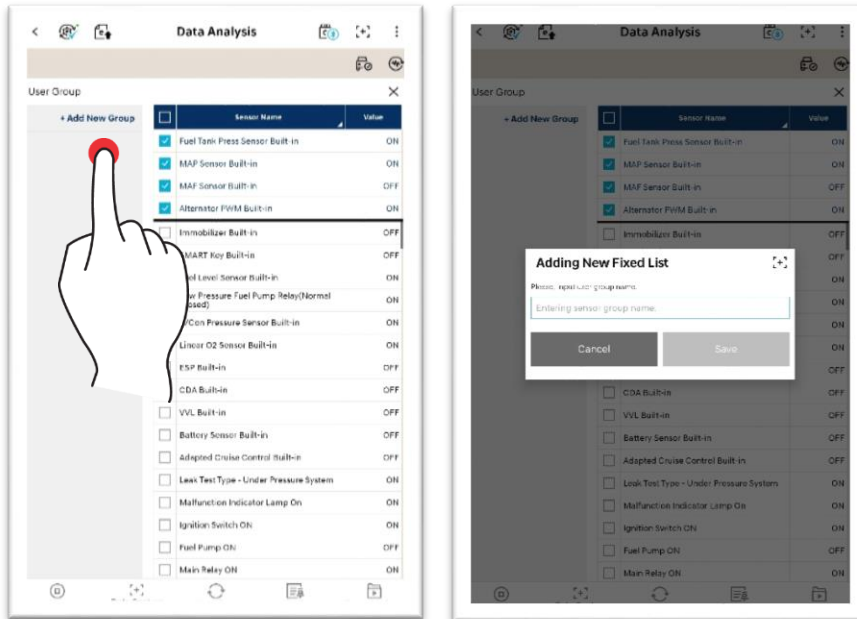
Data Analysis

User Group

+ Add New Group

| Sensor Name | Value |
|---|---|
| Fuel Tank Press Sensor Built-in | ON |
| MAP Sensor Built-in | ON |
| MAF Sensor Built-in | OFF |
| Alternator PWM Built-in | ON |
| Immobilizer Built-in | OFF |
| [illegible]MART Key Built-in | OFF |
| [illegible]el Level Sensor Built-in | ON |
| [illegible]w Pressure Fuel Pump Relay(Normal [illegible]osed) | ON |
| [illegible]/Con Pressure Sensor Built-in | ON |
| Linear O2 Sensor Built-in | ON |
| ESP Built-in | OFF |
| CDA Built-in | OFF |
| VVL Built-in | OFF |
| Battery Sensor Built-in | OFF |
| Adapted Cruise Control Built-in | OFF |
| Leak Test Type - Under Pressure System | ON |
| Malfunction Indicator Lamp On | ON |
| Ignition Switch ON | ON |
| Fuel Pump ON | OFF |
| Main Relay ON | ON |

Data Analysis

User Group

+ Add New Group

| Sensor Name | Value |
|---|---|
| Fuel Tank Press Sensor Built-in | ON |
| MAP Sensor Built-in | ON |
| MAF Sensor Built-in | OFF |
| Alternator PWM Built-in | ON |
| Immobilizer Built-in | OFF |
| CDA Built-in | OFF |
| VVL Built-in | OFF |
| Battery Sensor Built-in | OFF |
| Adapted Cruise Control Built-in | OFF |
| Leak Test Type - Under Pressure System | ON |
| Malfunction Indicator Lamp On | ON |
| Ignition Switch ON | ON |
| Fuel Pump ON | OFF |
| Main Relay ON | ON |

Adding New Fixed List

Please input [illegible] group name.

Entering sensor group name.

Cancel

Save